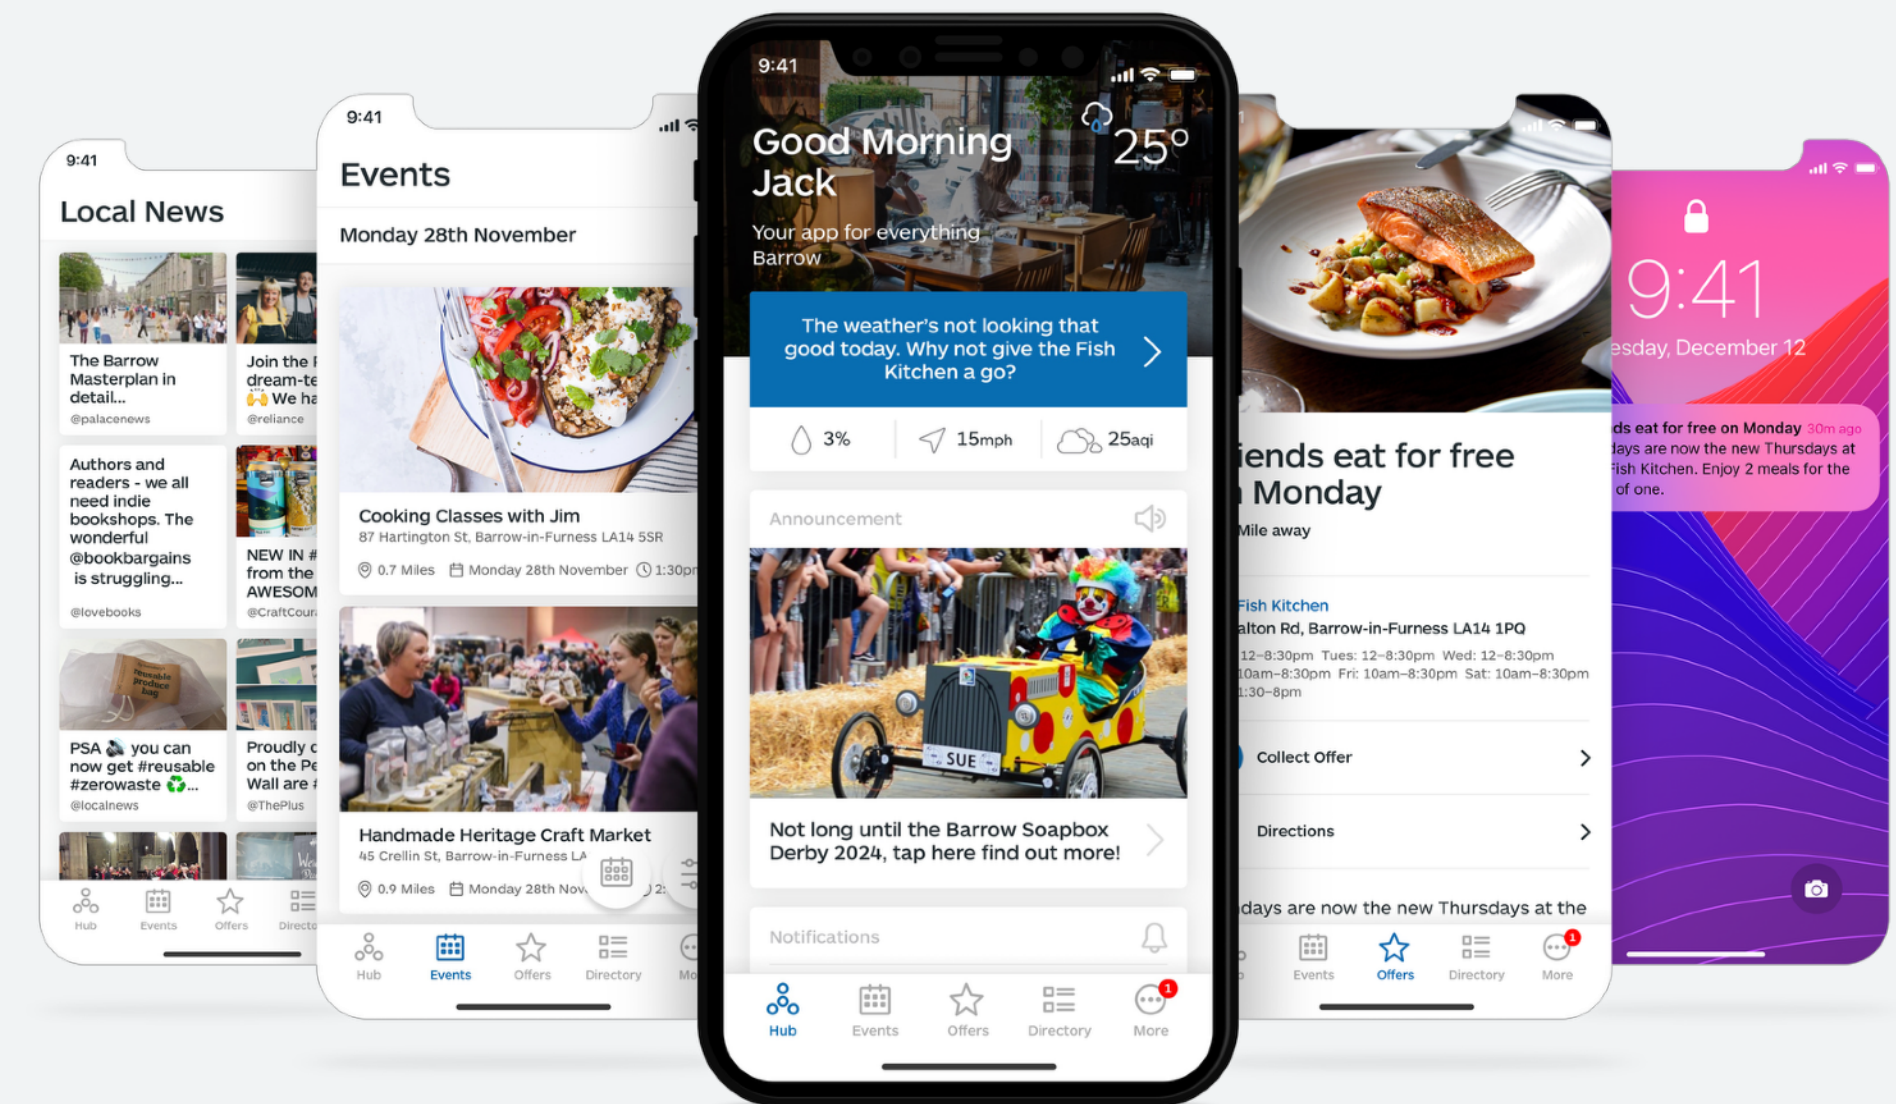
9:41

Local News

The Barrow Masterplan in detail...
@palacenews

Join the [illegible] dream-te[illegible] 🙌 We ha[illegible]
@reliance

Authors and readers - we all need indie bookshops. The wonderful @bookbargains is struggling...
@lovebooks

NEW IN # from the AWESOM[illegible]
@CraftCour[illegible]

PSA 🔊 you can now get #reusable #zerowaste ♻️...
@localnews

Proudly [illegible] on the Pe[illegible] Wall are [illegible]
@ThePlus

Hub Events Offers Directo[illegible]

9:41

Events

Monday 28th November

Cooking Classes with Jim
87 Hartington St, Barrow-in-Furness LA14 5SR
0.7 Miles Monday 28th November 1:30p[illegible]

Handmade Heritage Craft Market
45 Crellin St, Barrow-in-Furness LA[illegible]
0.9 Miles Monday 28th Nov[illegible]

Hub Events Offers Directory Mo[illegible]

9:41

Good Morning Jack

25°

Your app for everything Barrow

The weather's not looking that good today. Why not give the Fish Kitchen a go?

3% 15mph 25aqi

Announcement

SUE

Not long until the Barrow Soapbox Derby 2024, tap here find out more!

Notifications

Hub Events Offers Directory More 1

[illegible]iends eat for free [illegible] Monday
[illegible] Mile away

Fish Kitchen
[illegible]alton Rd, Barrow-in-Furness LA14 1PQ
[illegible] 12–8:30pm Tues: 12–8:30pm Wed: 12–8:30pm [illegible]10am–8:30pm Fri: 10am–8:30pm Sat: 10am–8:30pm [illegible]1:30–8pm

Collect Offer

Directions

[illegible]days are now the new Thursdays at the

Events Offers Directory More 1

9:41
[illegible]esday, December 12

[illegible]ds eat for free on Monday 30m ago
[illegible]days are now the new Thursdays at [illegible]Fish Kitchen. Enjoy 2 meals for the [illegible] of one.